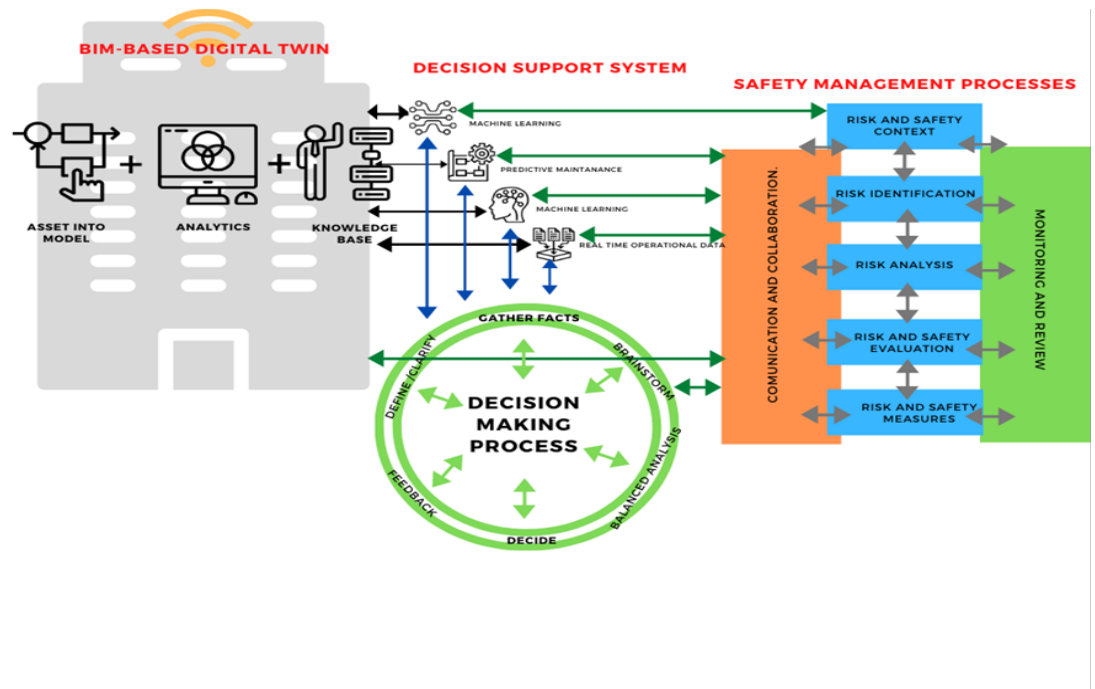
BIM-BASED DIGITAL TWIN

DECISION SUPPORT SYSTEM

SAFETY MANAGEMENT PROCESSES

ASSET INTO MODEL

ANALYTICS

KNOWLEDGE BASE

MACHINE LEARNING

PREDICTIVE MAINTANANCE

MACHINE LEARNING

REAL TIME OPERATIONAL DATA

GATHER FACTS

BRAINSTORM

BALANCED ANALYSIS

DECIDE

FEEDBACK

DEFINE /CLARIFY

DECISION MAKING PROCESS

COMUNICATION AND COLLABORATION.

RISK AND SAFETY CONTEXT

RISK IDENTIFICATION

RISK ANALYSIS

RISK AND SAFETY EVALUATION

RISK AND SAFETY MEASURES

MONITORING AND REVIEW